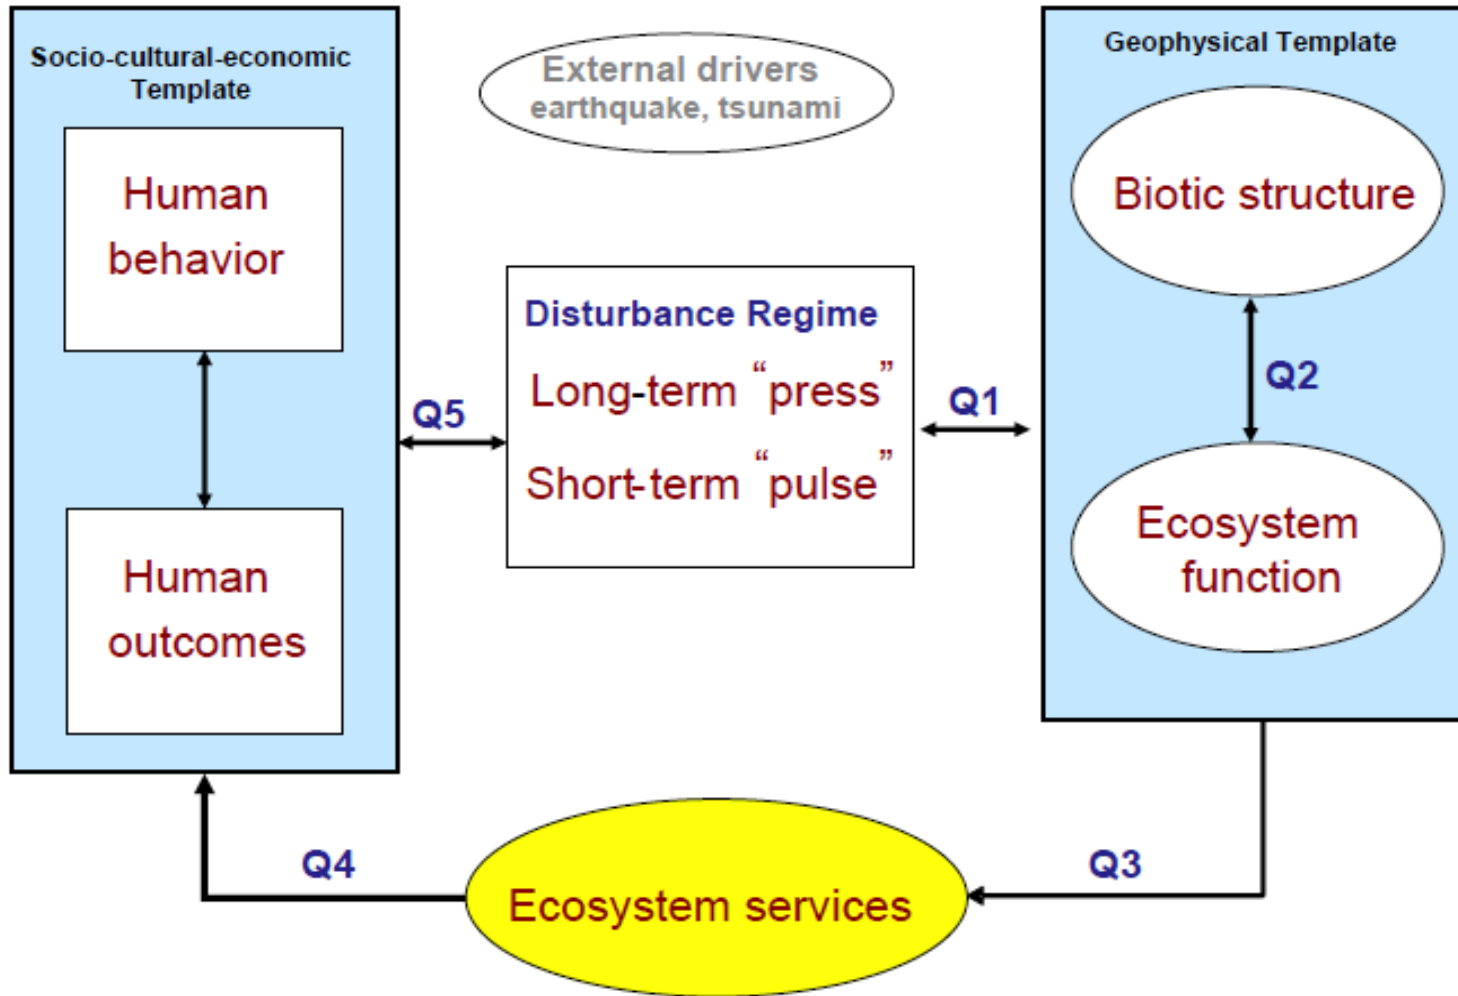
Socio-cultural-economic Template

Human behavior

Human outcomes

External drivers
earthquake, tsunami

Disturbance Regime
Long-term “press”
Short-term “pulse”

Q5

Q1

Geophysical Template

Biotic structure

Q2

Ecosystem function

Q4

Ecosystem services

Q3